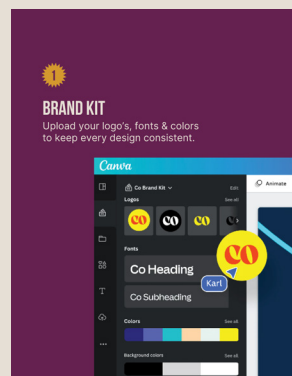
1

BRAND KIT

Upload your logo's, fonts & colors to keep every design consistent.

Canva

Co Brand Kit

Edit

Animate

Logos

See all

CO

CO

CO

Fonts

Co Heading

Karl

Co Subheading

Colors

See all

Background colors

See all